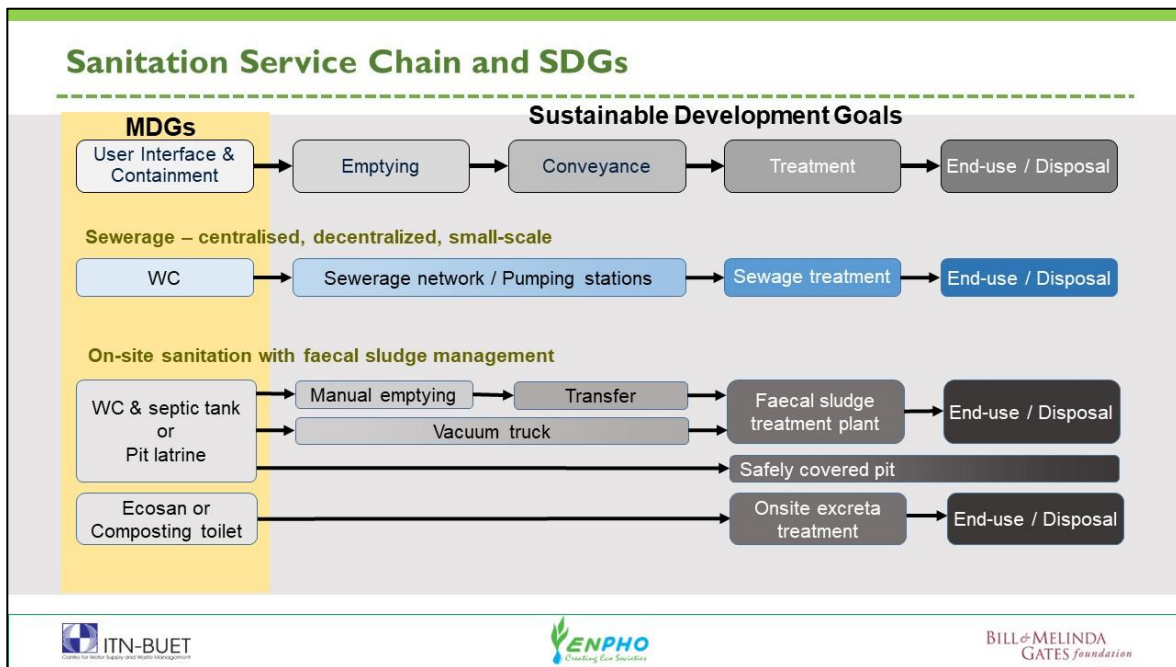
Sanitation Service Chain and SDGs

MDGs

Sustainable Development Goals

User Interface & Containment

Emptying

Conveyance

Treatment

End-use / Disposal

Sewerage – centralised, decentralized, small-scale

WC

Sewerage network / Pumping stations

Sewage treatment

End-use / Disposal

On-site sanitation with faecal sludge management

WC & septic tank or Pit latrine

Manual emptying

Transfer

Vacuum truck

Faecal sludge treatment plant

End-use / Disposal

Safely covered pit

Ecosan or Composting toilet

Onsite excreta treatment

End-use / Disposal

ITN-BUET
Centre for Water Supply and Waste Management

ENPHO
Creating Eco Societies

BILL & MELINDA GATES foundation